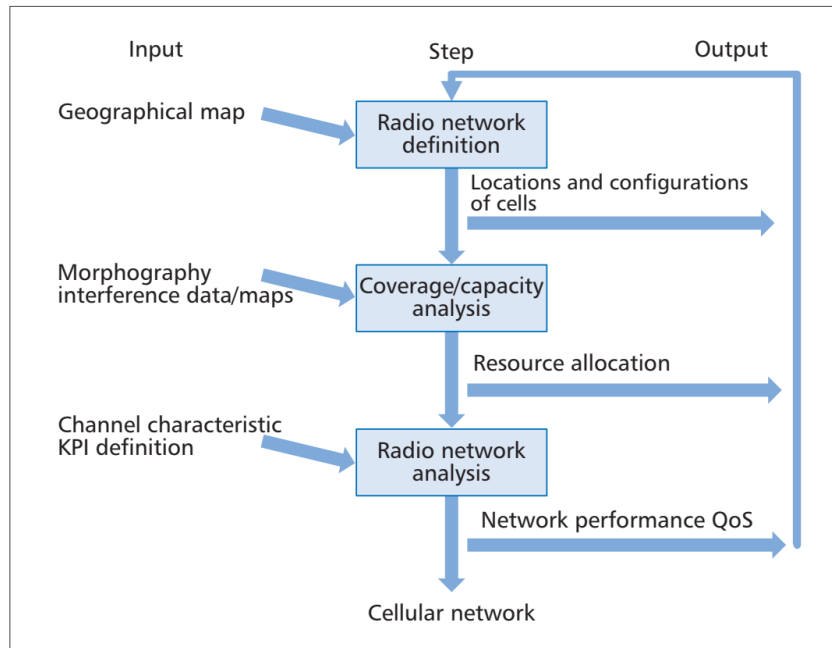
Input

Step

Output

Geographical map

Radio network definition

Locations and configurations of cells

Morphography interference data/maps

Coverage/capacity analysis

Resource allocation

Channel characteristic KPI definition

Radio network analysis

Network performance QoS

Cellular network